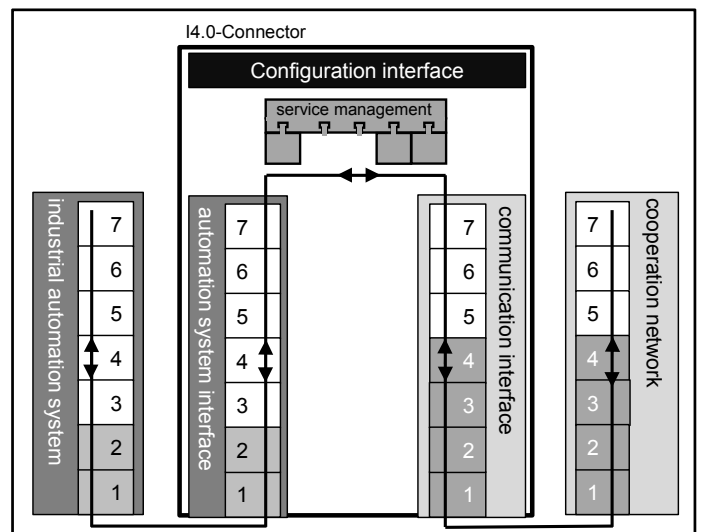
I4.0-Connector

Configuration interface

service management

industrial automation system

7
6
5
4
3
2
1

automation system interface

7
6
5
4
3
2
1

communication interface

7
6
5
4
3
2
1

cooperation network

7
6
5
4
3
2
1